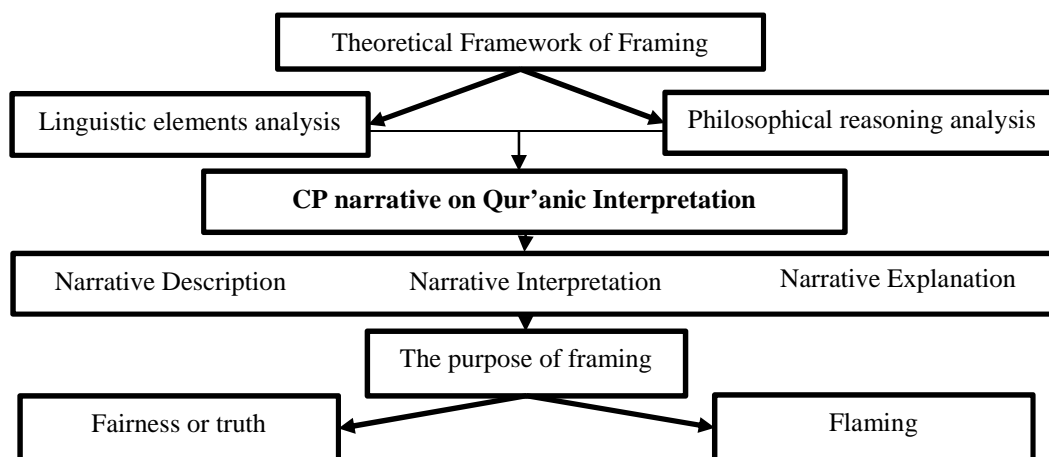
Theoretical Framework of Framing

Linguistic elements analysis

Philosophical reasoning analysis

**CP narrative on Qur'anic Interpretation**

Narrative Description

Narrative Interpretation

Narrative Explanation

The purpose of framing

Fairness or truth

Flaming